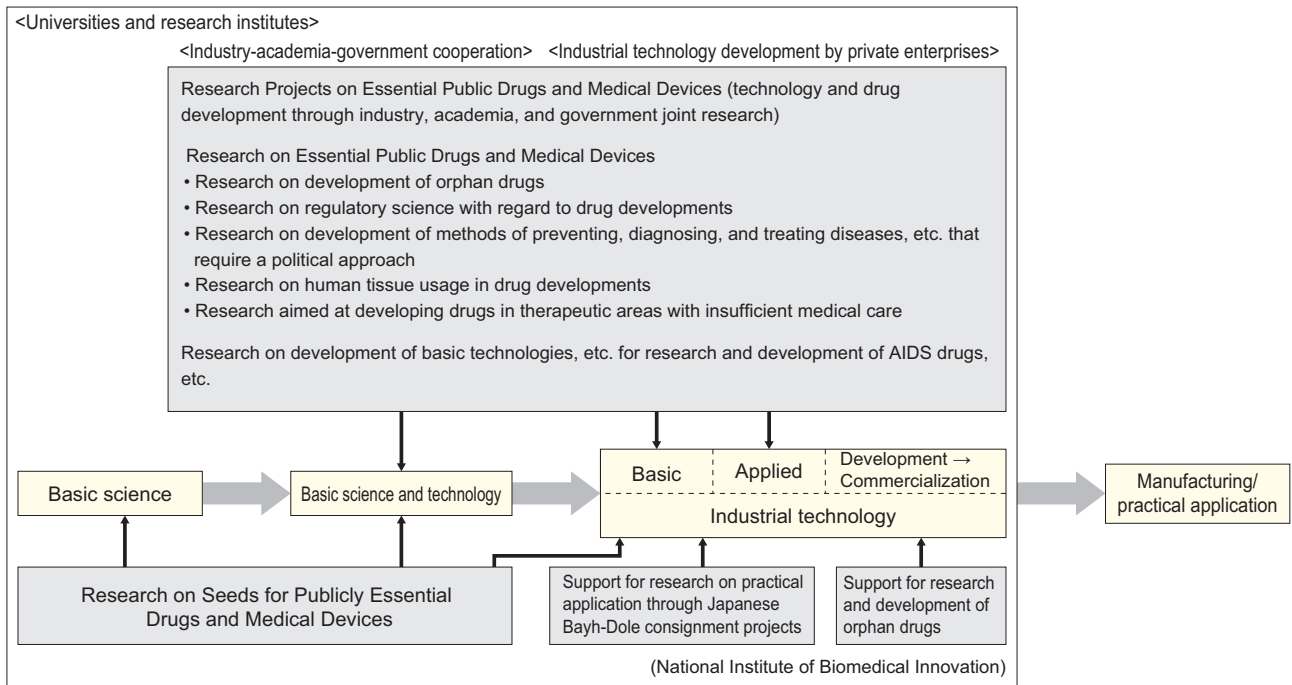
<Universities and research institutes>

<Industry-academia-government cooperation> <Industrial technology development by private enterprises>

Research Projects on Essential Public Drugs and Medical Devices (technology and drug development through industry, academia, and government joint research)

Research on Essential Public Drugs and Medical Devices
• Research on development of orphan drugs
• Research on regulatory science with regard to drug developments
• Research on development of methods of preventing, diagnosing, and treating diseases, etc. that require a political approach
• Research on human tissue usage in drug developments
• Research aimed at developing drugs in therapeutic areas with insufficient medical care

Research on development of basic technologies, etc. for research and development of AIDS drugs, etc.

Basic science

Basic science and technology

Basic

Applied

Development → Commercialization

Industrial technology

Manufacturing/ practical application

Research on Seeds for Publicly Essential Drugs and Medical Devices

Support for research on practical application through Japanese Bayh-Dole consignment projects

Support for research and development of orphan drugs

(National Institute of Biomedical Innovation)